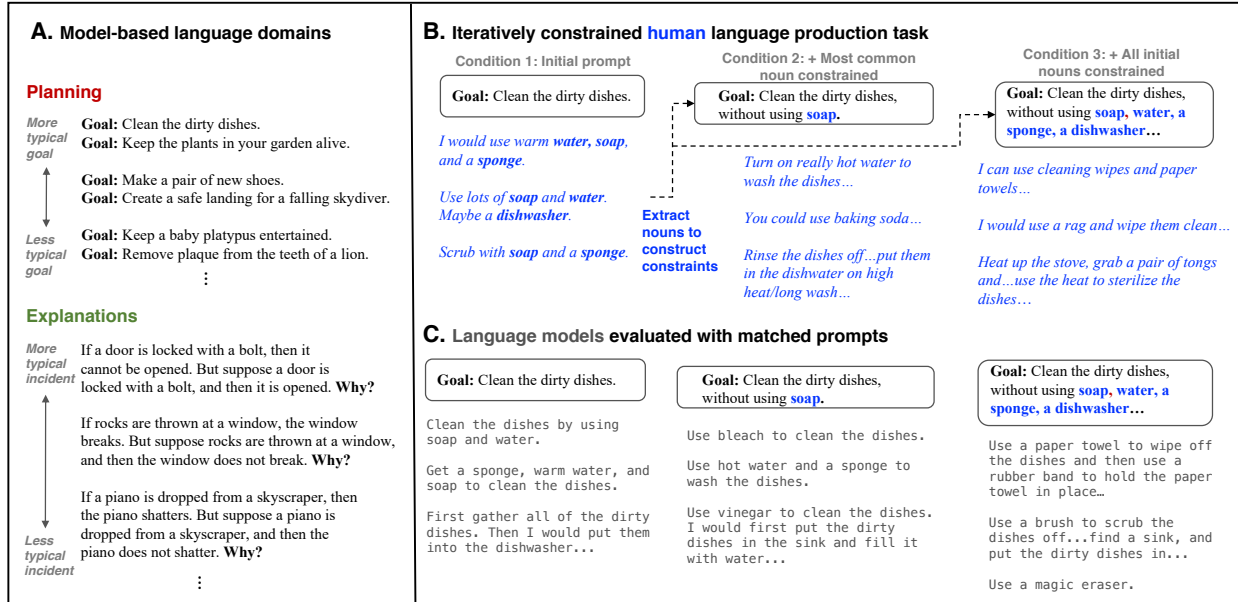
A. Model-based language domains

Planning

More typical goal

Goal: Clean the dirty dishes.
Goal: Keep the plants in your garden alive.

Goal: Make a pair of new shoes.
Goal: Create a safe landing for a falling skydiver.

Less typical goal

Goal: Keep a baby platypus entertained.
Goal: Remove plaque from the teeth of a lion.
⋮

Explanations

More typical incident

If a door is locked with a bolt, then it cannot be opened. But suppose a door is locked with a bolt, and then it is opened. Why?

If rocks are thrown at a window, the window breaks. But suppose rocks are thrown at a window, and then the window does not break. Why?

If a piano is dropped from a skyscraper, then the piano shatters. But suppose a piano is dropped from a skyscraper, and then the piano does not shatter. Why?

Less typical incident
⋮

B. Iteratively constrained human language production task

Condition 1: Initial prompt

Goal: Clean the dirty dishes.

I would use warm water, soap, and a sponge.

Use lots of soap and water. Maybe a dishwasher.

Scrub with soap and a sponge.

Extract nouns to construct constraints

Condition 2: + Most common noun constrained

Goal: Clean the dirty dishes, without using soap.

Turn on really hot water to wash the dishes…

You could use baking soda…

Rinse the dishes off…put them in the dishwater on high heat/long wash…

Condition 3: + All initial nouns constrained

Goal: Clean the dirty dishes, without using soap, water, a sponge, a dishwasher…

I can use cleaning wipes and paper towels…

I would use a rag and wipe them clean…

Heat up the stove, grab a pair of tongs and…use the heat to sterilize the dishes…

C. Language models evaluated with matched prompts

Goal: Clean the dirty dishes.

Clean the dishes by using soap and water.

Get a sponge, warm water, and soap to clean the dishes.

First gather all of the dirty dishes. Then I would put them into the dishwasher...

Goal: Clean the dirty dishes, without using soap.

Use bleach to clean the dishes.

Use hot water and a sponge to wash the dishes.

Use vinegar to clean the dishes. I would first put the dirty dishes in the sink and fill it with water...

Goal: Clean the dirty dishes, without using soap, water, a sponge, a dishwasher…

Use a paper towel to wipe off the dishes and then use a rubber band to hold the paper towel in place…

Use a brush to scrub the dishes off...find a sink, and put the dirty dishes in...

Use a magic eraser.